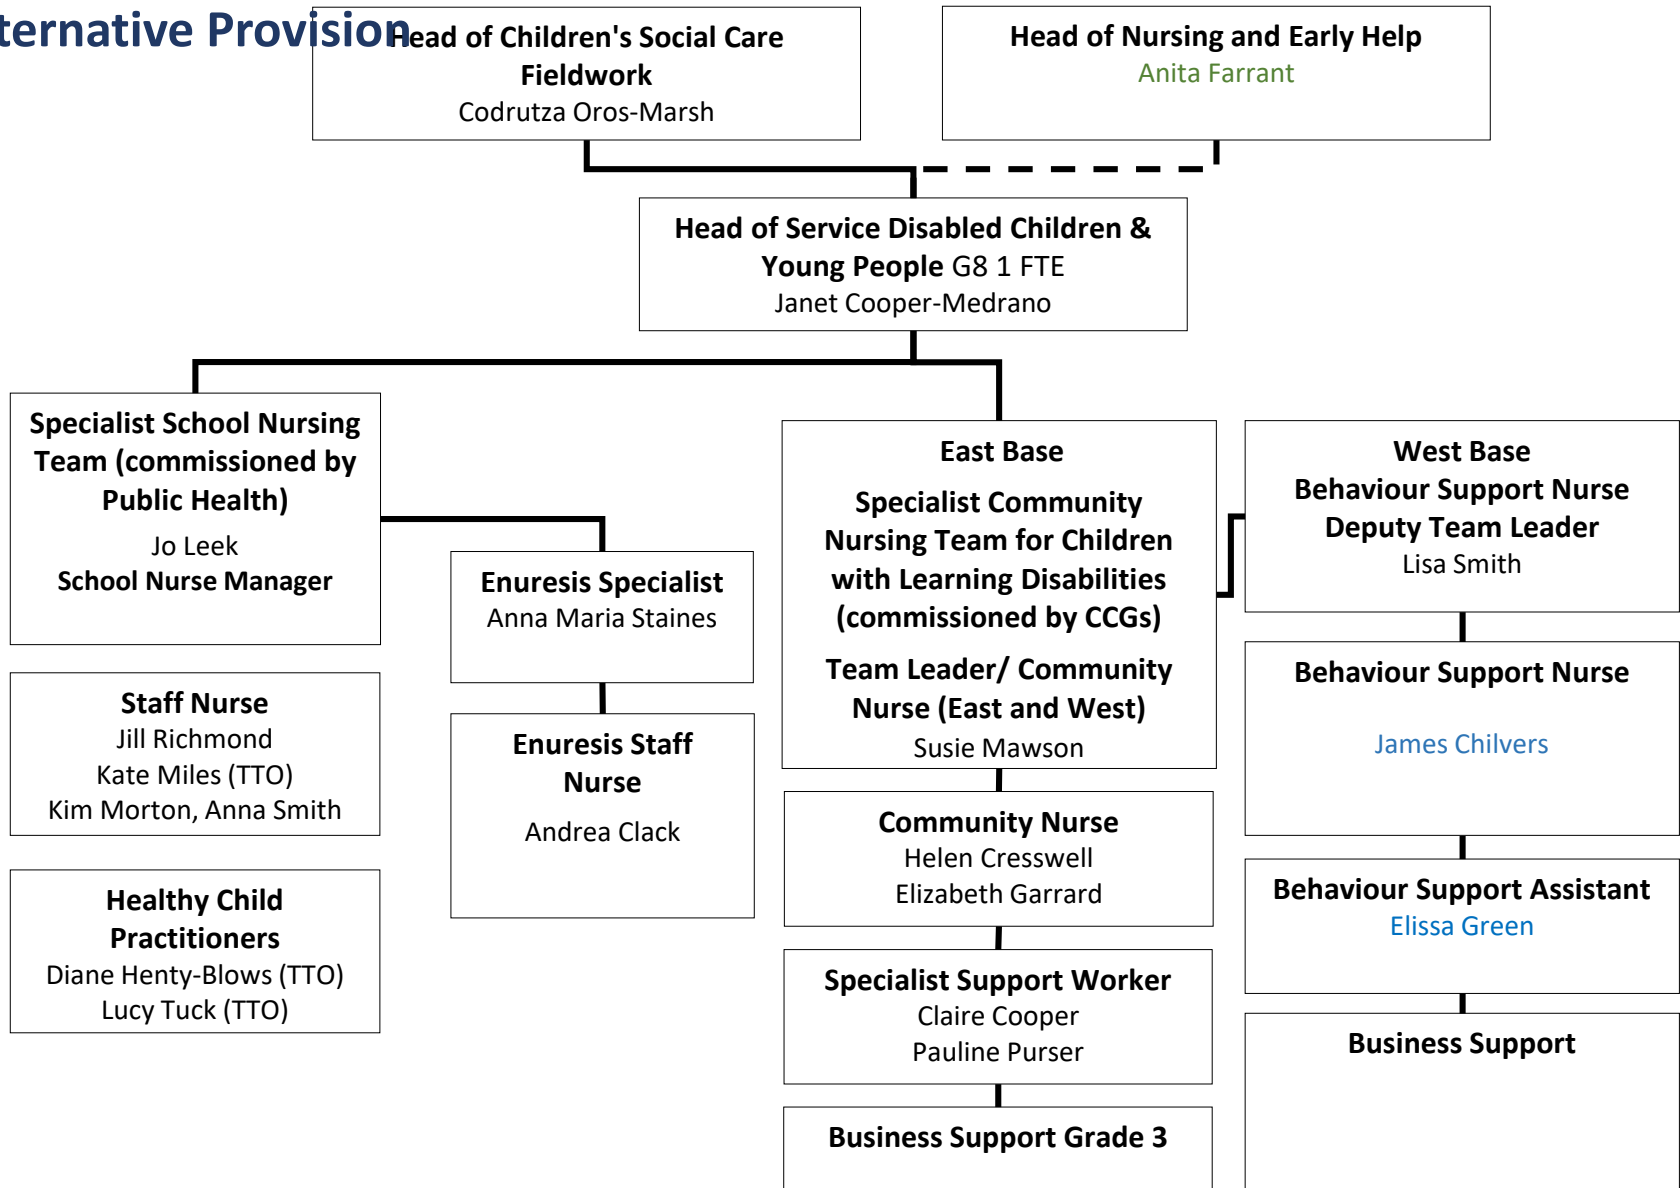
ternative Provision

Head of Children's Social Care Fieldwork
Codrutza Oros-Marsh

Head of Nursing and Early Help
Anita Farrant

Head of Service Disabled Children & Young People G8 1 FTE
Janet Cooper-Medrano

Specialist School Nursing Team (commissioned by Public Health)
Jo Leek
School Nurse Manager

Staff Nurse
Jill Richmond
Kate Miles (TTO)
Kim Morton, Anna Smith

Healthy Child Practitioners
Diane Henty-Blows (TTO)
Lucy Tuck (TTO)

Enuresis Specialist
Anna Maria Staines

Enuresis Staff Nurse
Andrea Clack

East Base
Specialist Community Nursing Team for Children with Learning Disabilities (commissioned by CCGs)
Team Leader/ Community Nurse (East and West)
Susie Mawson

Community Nurse
Helen Cresswell
Elizabeth Garrard

Specialist Support Worker
Claire Cooper
Pauline Purser

Business Support Grade 3

West Base
Behaviour Support Nurse Deputy Team Leader
Lisa Smith

Behaviour Support Nurse
James Chilvers

Behaviour Support Assistant
Elissa Green

Business Support